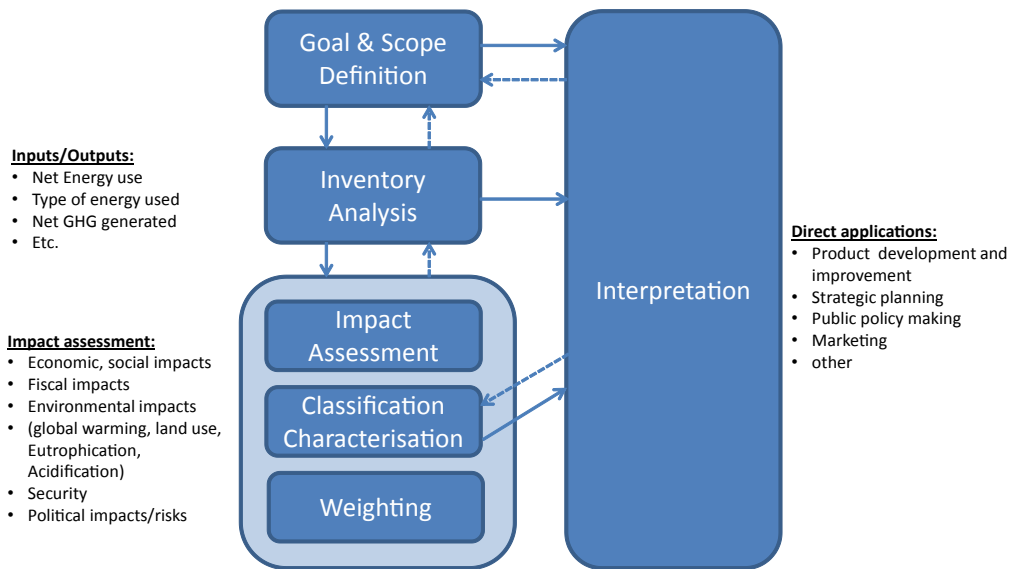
Inputs/Outputs:
- Net Energy use
- Type of energy used
- Net GHG generated
- Etc.

Impact assessment:
- Economic, social impacts
- Fiscal impacts
- Environmental impacts
- (global warming, land use, Eutrophication, Acidification)
- Security
- Political impacts/risks

Goal & Scope Definition

Inventory Analysis

Impact Assessment

Classification Characterisation

Weighting

Interpretation

Direct applications:
- Product development and improvement
- Strategic planning
- Public policy making
- Marketing
- other